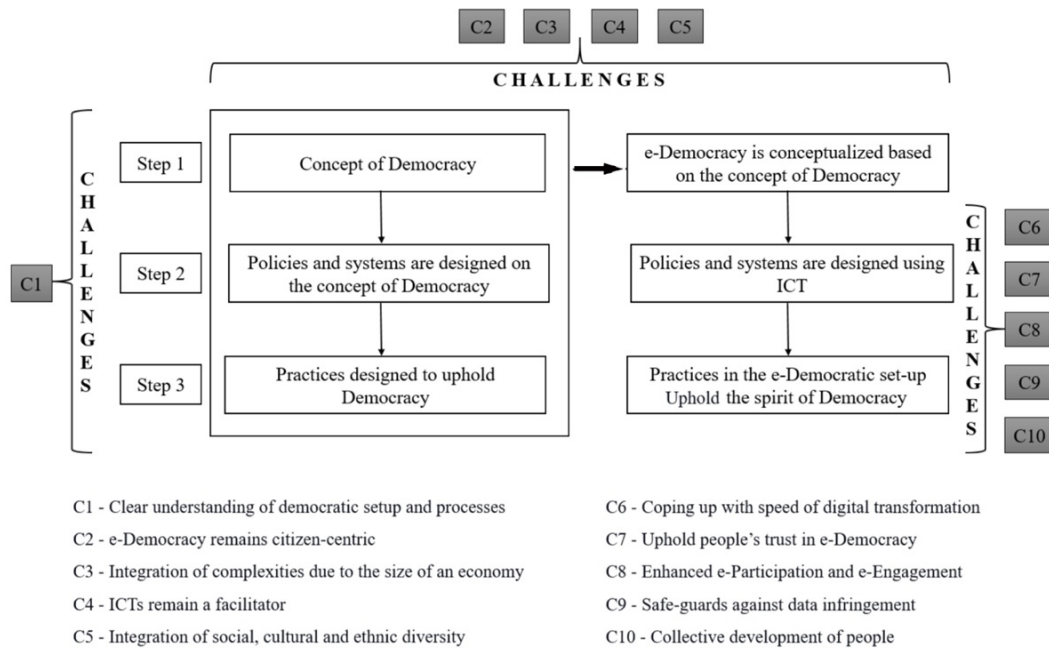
C2 C3 C4 C5

CHALLENGES

C1

CHALLENGES

Step 1

Step 2

Step 3

Concept of Democracy

Policies and systems are designed on the concept of Democracy

Practices designed to uphold Democracy

e-Democracy is conceptualized based on the concept of Democracy

Policies and systems are designed using ICT

Practices in the e-Democratic set-up Uphold the spirit of Democracy

CHALLENGES

C6
C7
C8
C9
C10

C1 - Clear understanding of democratic setup and processes

C2 - e-Democracy remains citizen-centric

C3 - Integration of complexities due to the size of an economy

C4 - ICTs remain a facilitator

C5 - Integration of social, cultural and ethnic diversity

C6 - Coping up with speed of digital transformation

C7 - Uphold people's trust in e-Democracy

C8 - Enhanced e-Participation and e-Engagement

C9 - Safe-guards against data infringement

C10 - Collective development of people